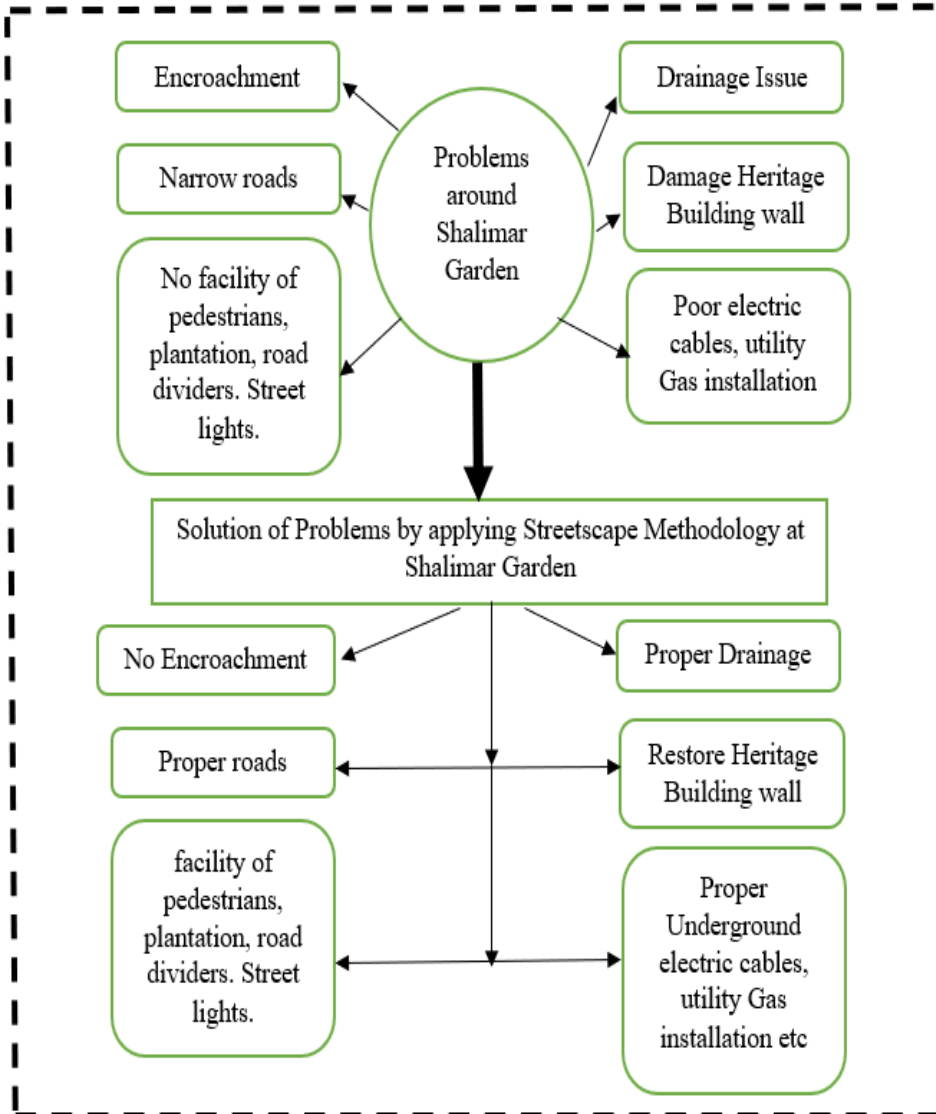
Encroachment

Narrow roads

No facility of pedestrians, plantation, road dividers. Street lights.

Problems around Shalimar Garden

Drainage Issue

Damage Heritage Building wall

Poor electric cables, utility Gas installation

Solution of Problems by applying Streetscape Methodology at Shalimar Garden

No Encroachment

Proper Drainage

Proper roads

Restore Heritage Building wall

facility of pedestrians, plantation, road dividers. Street lights.

Proper Underground electric cables, utility Gas installation etc